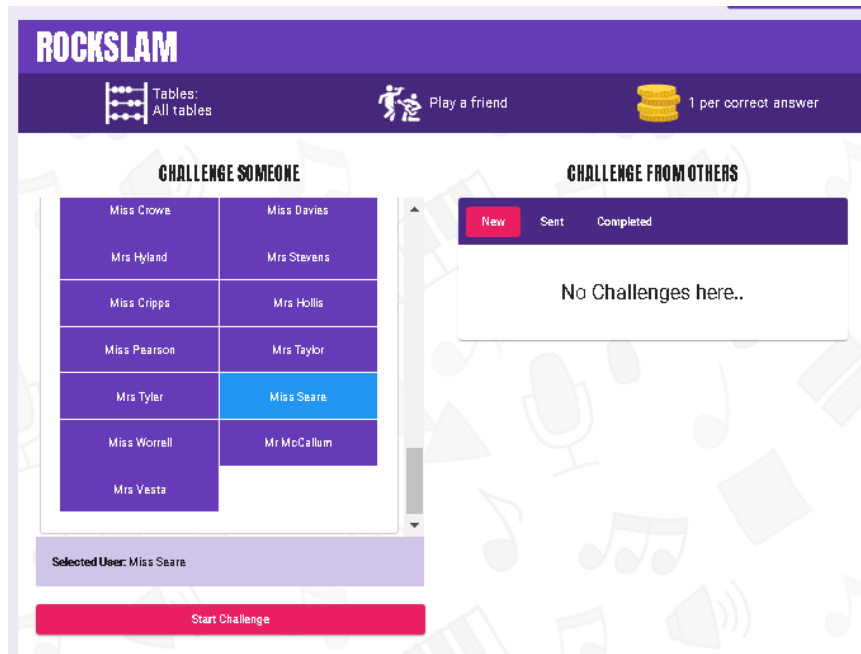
ROCKSLAM

Tables:
All tables

Play a friend

1 per correct answer

CHALLENGE SOMEONE

| Miss Crowe | Miss Davies |
|---|---|
| Mrs Hyland | Mrs Stevens |
| Miss Cripps | Mrs Hollis |
| Miss Pearson | Mrs Taylor |
| Mrs Tyler | Miss Seare |
| Miss Worrell | Mr McCallum |
| Mrs Vesta | |

Selected User: Miss Seare

Start Challenge

CHALLENGE FROM OTHERS

New Sent Completed

No Challenges here..